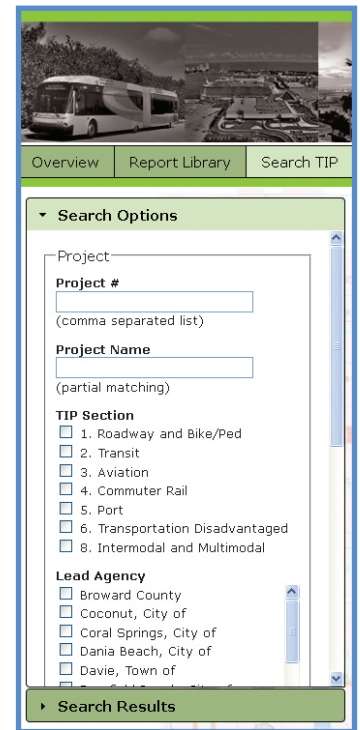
Overview
Report Library
Search TIP

Search Options

Project

Project #

(comma separated list)

Project Name

(partial matching)

TIP Section
1. Roadway and Bike/Ped
2. Transit
3. Aviation
4. Commuter Rail
5. Port
6. Transportation Disadvantaged
8. Intermodal and Multimodal

Lead Agency
Broward County
Coconut, City of
Coral Springs, City of
Dania Beach, City of
Davie, Town of
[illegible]

Search Results